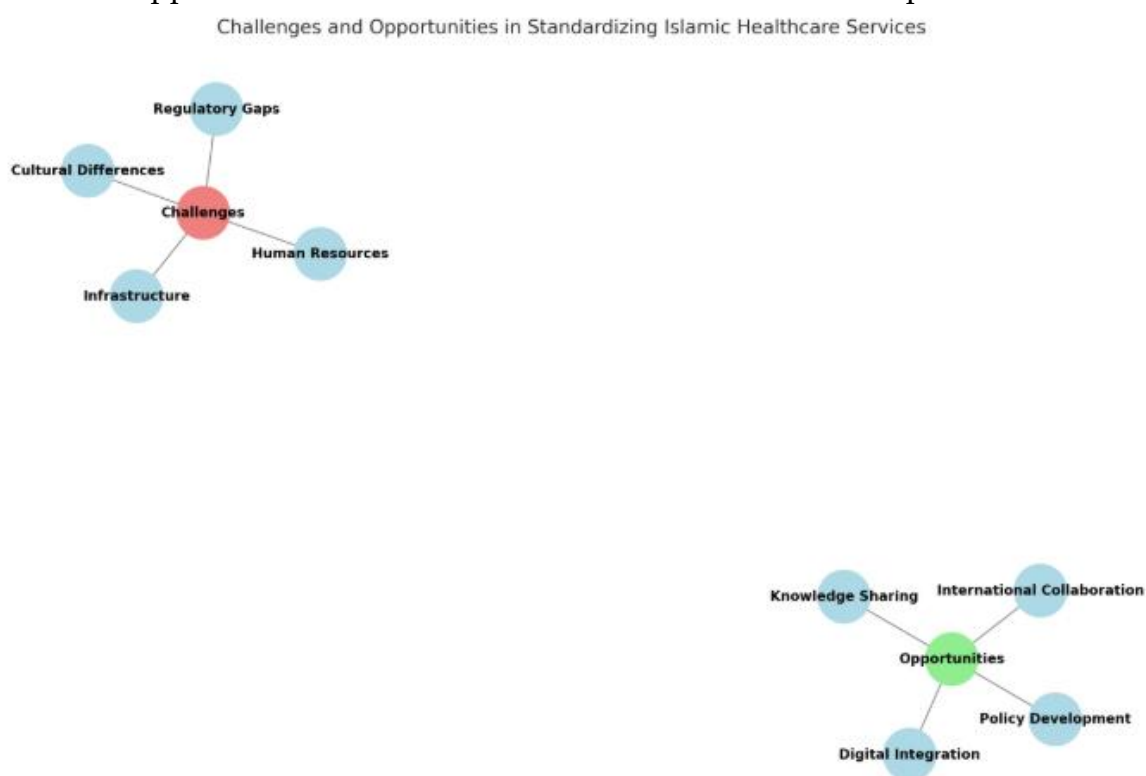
Challenges and Opportunities in Standardizing Islamic Healthcare Services

Regulatory Gaps

Cultural Differences

Challenges

Human Resources

Infrastructure

Knowledge Sharing

International Collaboration

Opportunities

Policy Development

Digital Integration